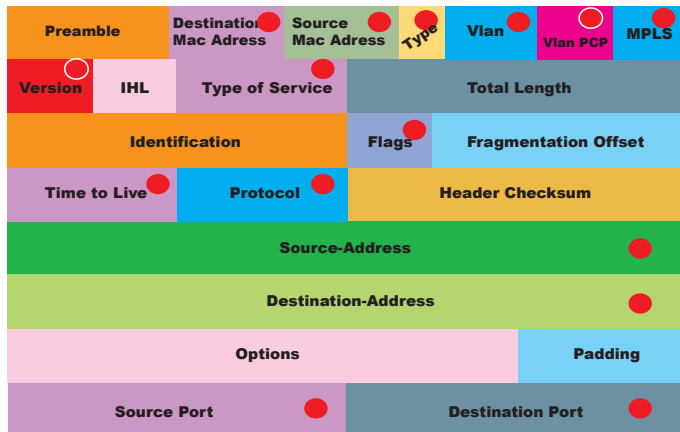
Preamble
Destination Mac Adress
Source Mac Adress
Type
Vlan
Vlan PCP
MPLS
Version
IHL
Type of Service
Total Length
Identification
Flags
Fragmentation Offset
Time to Live
Protocol
Header Checksum
Source-Address
Destination-Address
Options
Padding
Source Port
Destination Port